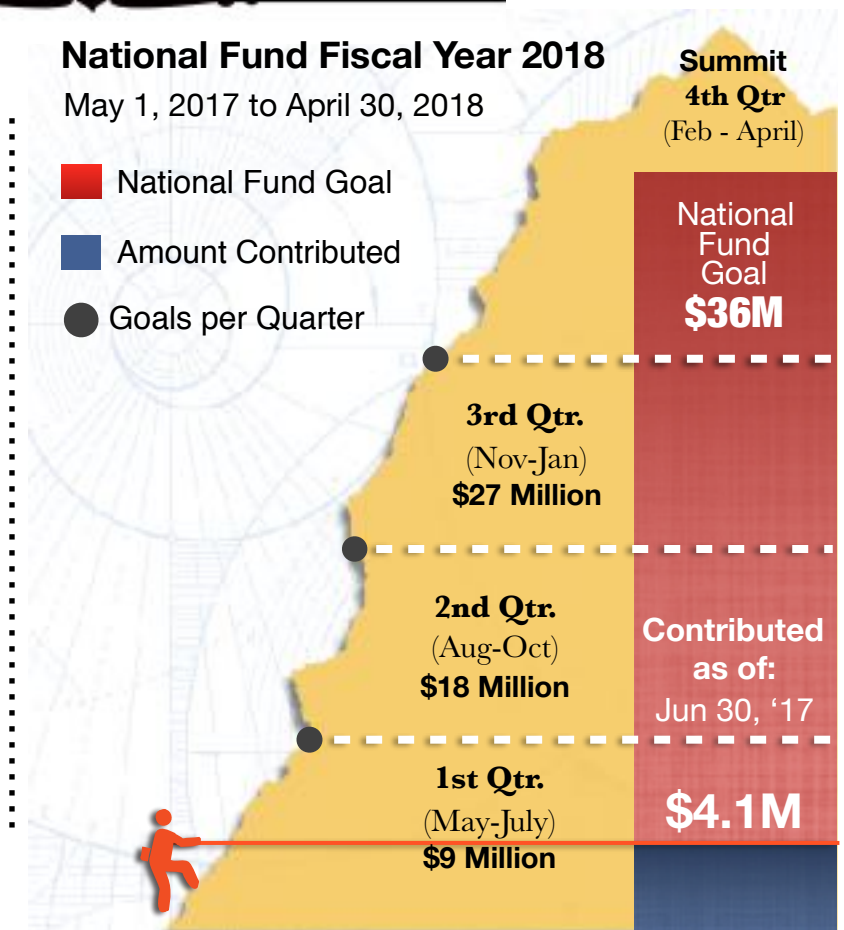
National Fund Fiscal Year 2018

May 1, 2017 to April 30, 2018

National Fund Goal

Amount Contributed

Goals per Quarter

Summit
4th Qtr
(Feb - April)

National Fund Goal
$36M

3rd Qtr.
(Nov-Jan)
$27 Million

2nd Qtr.
(Aug-Oct)
$18 Million

Contributed as of:
Jun 30, '17

1st Qtr.
(May-July)
$9 Million

$4.1M